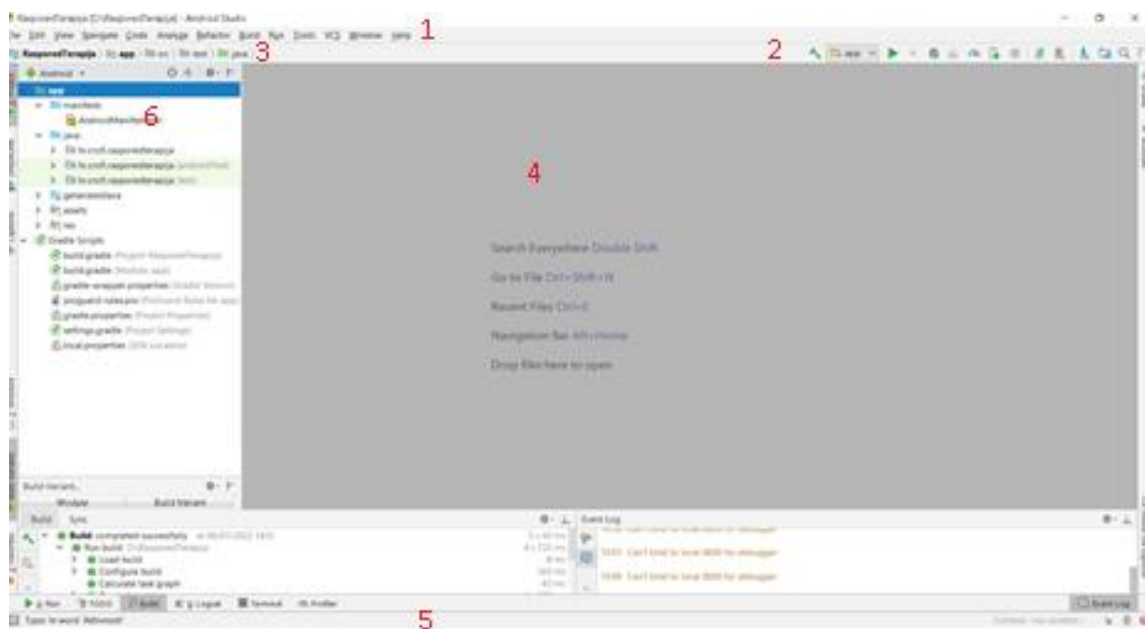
KaspowerTerapija [C:\Users\KaspowerTerapija] - Android Studio

File Edit View Navigate Code Analyze Refactor Build Run Tools VCS Window Help 1

KaspowerTerapija › app › src › main › java 3

2

Android

app

manifests 6

AndroidManifest.xml

java

hr.croft.kaspowerterapija

hr.croft.kaspowerterapija (androidTest)

hr.croft.kaspowerterapija (test)

generatedJava

assets

res

Gradle Scripts

build.gradle (Project: KaspowerTerapija)

build.gradle (Module: app)

gradle-wrapper.properties (Gradle Version)

proguard-rules.pro (ProGuard Rules for app)

gradle.properties (Project Properties)

settings.gradle (Project Settings)

local.properties (SDK Location)

4

Search Everywhere Double Shift

Go to File Ctrl+Shift+N

Recent Files Ctrl+E

Navigation Bar Alt+Home

Drop files here to open

Build Variants

Module Build Variant

Build Sync

Build: completed successfully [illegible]

Run build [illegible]

Load build

Configure build

Calculate task graph

Event Log

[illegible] Can't bind to local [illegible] for debugger

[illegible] Can't bind to local 8600 for debugger

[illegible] Can't bind to local 8600 for debugger

Run TODO Build Logcat Terminal Profiler

Event Log

Typo: In word 'Adbwood' 5